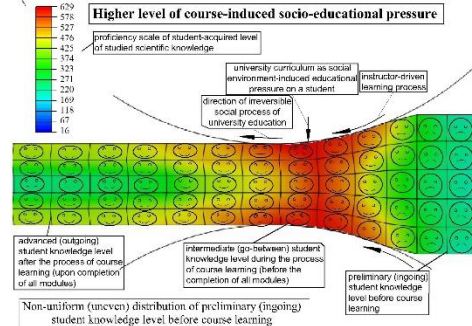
629
578
527
476
425
374
323
271
220
169
118
67
16

Higher level of course-induced socio-educational pressure

proficiency scale of student-acquired level of studied scientific knowledge

university curriculum as social environment-induced educational pressure on a student

instructor-driven learning process

direction of irreversible social process of university education

advanced (outgoing) student knowledge level after the process of course learning (upon completion of all modules)

intermediate (go-between) student knowledge level during the process of course learning (before the completion of all modules)

preliminary (ingoing) student knowledge level before course learning

Non-uniform (uneven) distribution of preliminary (ingoing) student knowledge level before course learning